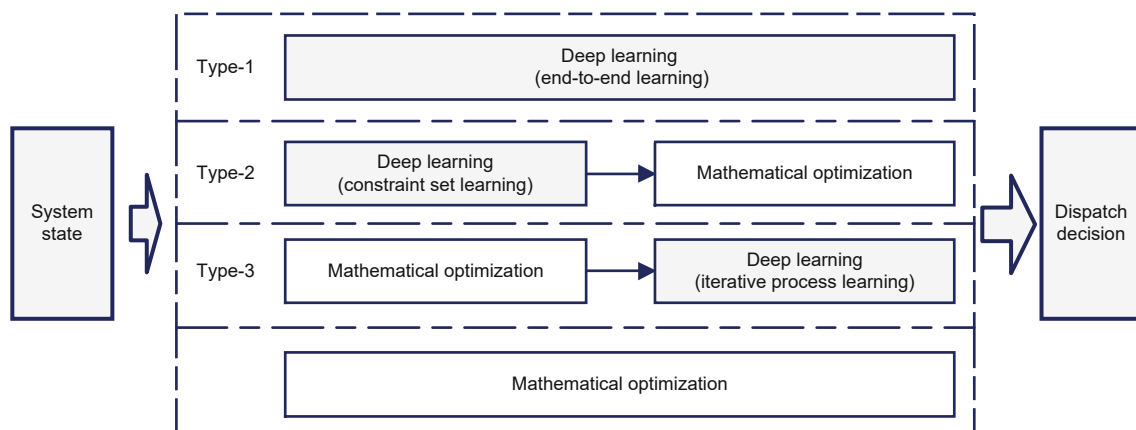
System state

Type-1

Deep learning
(end-to-end learning)

Type-2

Deep learning
(constraint set learning)

Mathematical optimization

Type-3

Mathematical optimization

Deep learning
(iterative process learning)

Mathematical optimization

Dispatch decision